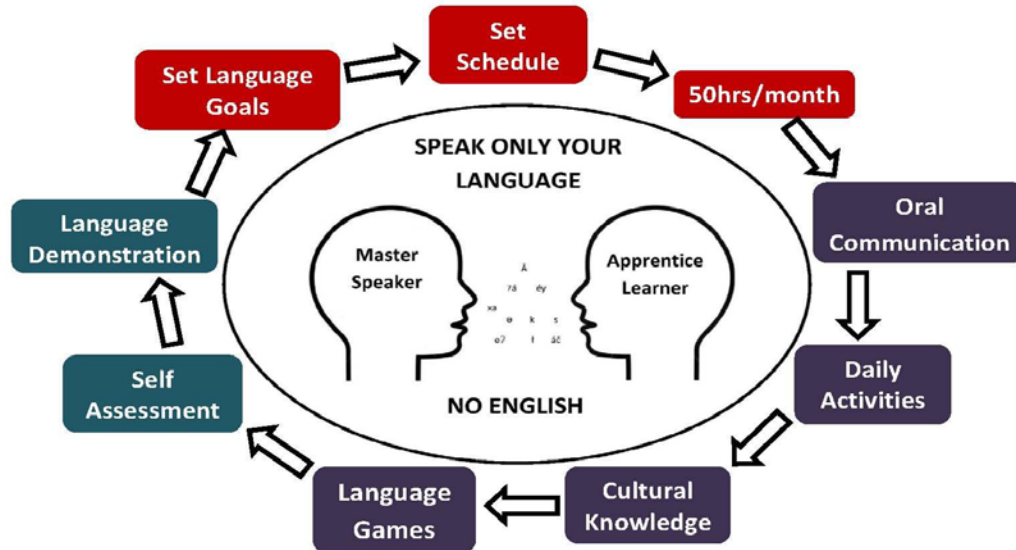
Set Language Goals

Set Schedule

50hrs/month

Oral Communication

Daily Activities

Cultural Knowledge

Language Games

Self Assessment

Language Demonstration

SPEAK ONLY YOUR LANGUAGE

Master Speaker

Apprentice Learner

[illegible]

NO ENGLISH